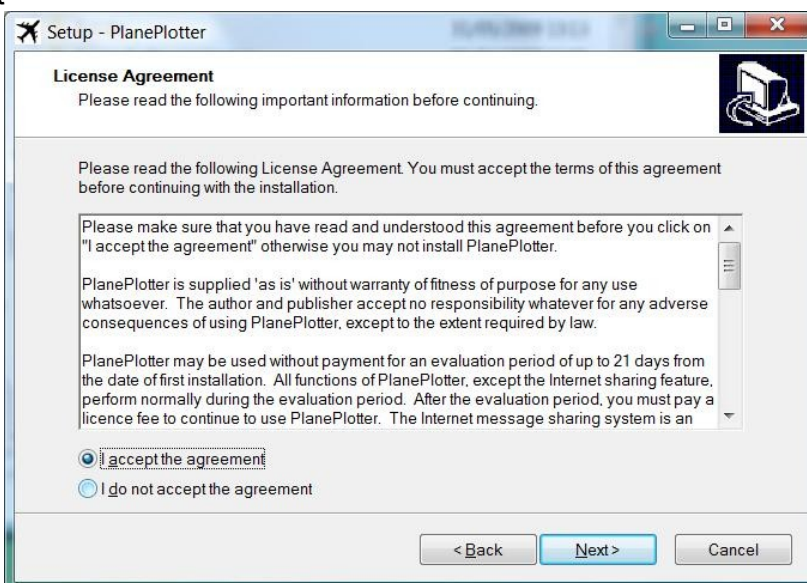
Setup - PlanePlotter

License Agreement
Please read the following important information before continuing.

Please read the following License Agreement. You must accept the terms of this agreement before continuing with the installation.

Please make sure that you have read and understood this agreement before you click on "I accept the agreement" otherwise you may not install PlanePlotter.

PlanePlotter is supplied 'as is' without warranty of fitness of purpose for any use whatsoever. The author and publisher accept no responsibility whatever for any adverse consequences of using PlanePlotter, except to the extent required by law.

PlanePlotter may be used without payment for an evaluation period of up to 21 days from the date of first installation. All functions of PlanePlotter, except the Internet sharing feature, perform normally during the evaluation period. After the evaluation period, you must pay a licence fee to continue to use PlanePlotter. The Internet message sharing system is an

I accept the agreement
I do not accept the agreement

< Back
Next >
Cancel